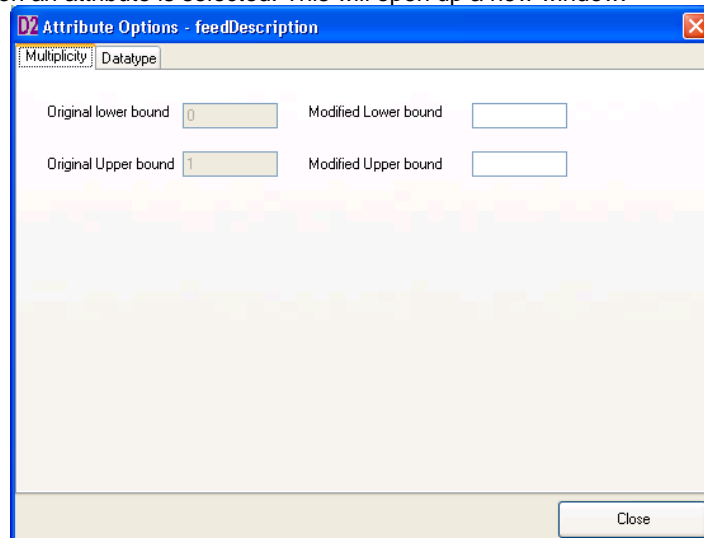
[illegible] an attribute is selected. This will open up a new window

D2 Attribute Options - feedDescription

Multiplicity | Datatype

Original lower bound 0

Modified Lower bound

Original Upper bound 1

Modified Upper bound

Close